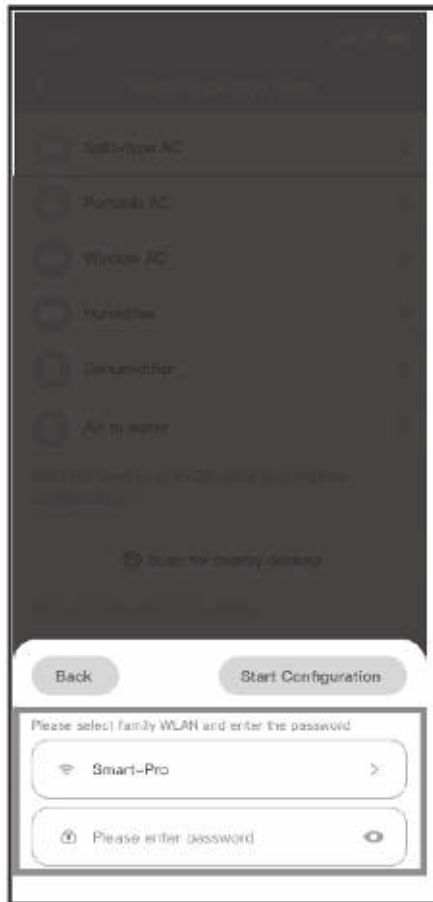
Split-type AC

Portable AC

Window AC

Humidifier

Dehumidifier

Air to water

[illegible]

Scan for nearby devices

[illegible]

Back

Start Configuration

Please select family WLAN and enter the password

Smart-Pro

>

Please enter password